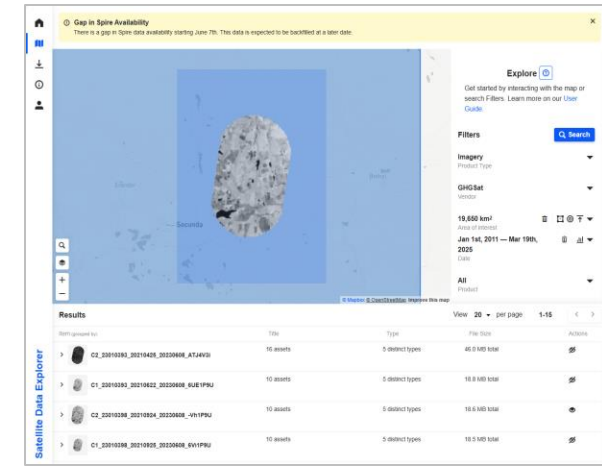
Gap in Spire Availability
There is a gap in Spire data availability starting June 7th. This data is expected to be backfilled at a later date.

Explore
Get started by interacting with the map or search Filters. Learn more on our User Guide.

Filters
Search

Imagery
Product Type

GHGSat
Vendor

19,650 km²
Area of interest

Jan 1st, 2011 — Mar 19th, 2025
Date

All
Product

Seconda

© Mapbox © OpenStreetMap Improve this map

Results
View 20 per page 1-15

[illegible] | Title | Type | File Size | Actions
C2_20010393_20210425_20230608_ATJ4V3I | 16 assets | 5 distinct types | 46.0 MB total
C1_20010393_20210622_20230608_6UE1P9U | 10 assets | 5 distinct types | 18.8 MB total
C2_20010396_20210924_20230608_-Vh1P9U | 10 assets | 5 distinct types | 18.6 MB total
C1_20010396_20210925_20230608_6Vl1P9U | 10 assets | 5 distinct types | 18.5 MB total

Satellite Data Explorer